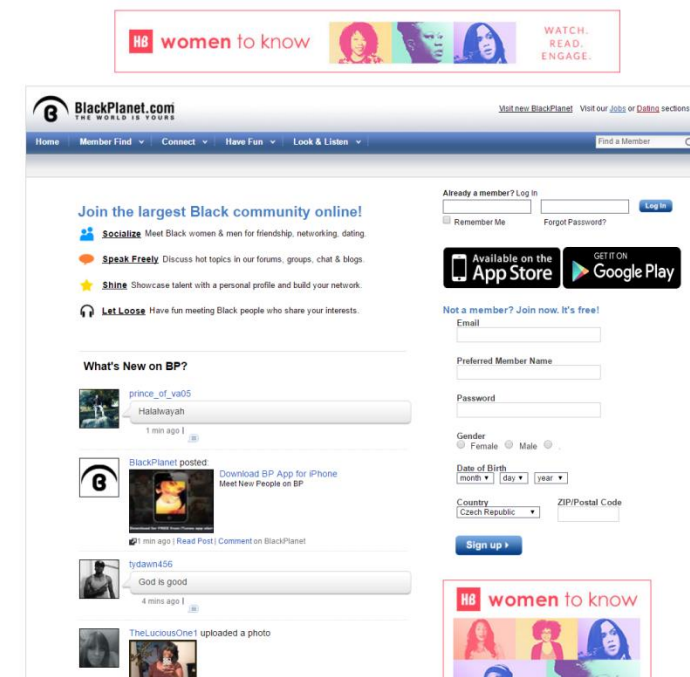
H8 women to know

WATCH. READ. ENGAGE.

BlackPlanet.com
THE WORLD IS YOURS

Visit new BlackPlanet Visit our Jobs or Dating sections

Home | Member Find | Connect | Have Fun | Look & Listen

Find a Member

Join the largest Black community online!

Socialize Meet Black women & men for friendship, networking, dating.

Speak Freely Discuss hot topics in our forums, groups, chat & blogs.

Shine Showcase talent with a personal profile and build your network.

Let Loose Have fun meeting Black people who share your interests.

What's New on BP?

prince_of_va05
Halalwayah
1 min ago |

BlackPlanet posted:
Download BP App for iPhone
Meet New People on BP
1 min ago | Read Post | Comment on BlackPlanet

tydawn456
God is good
4 mins ago |

TheLuciousOne1 uploaded a photo

Already a member? Log In

Log In

Remember Me

Forgot Password?

Available on the App Store

GET IT ON Google Play

Not a member? Join now. It's free!

Email

Preferred Member Name

Password

Gender
Female Male

Date of Birth
month day year

Country
Czech Republic

ZIP/Postal Code

Sign up ›

H8 women to know